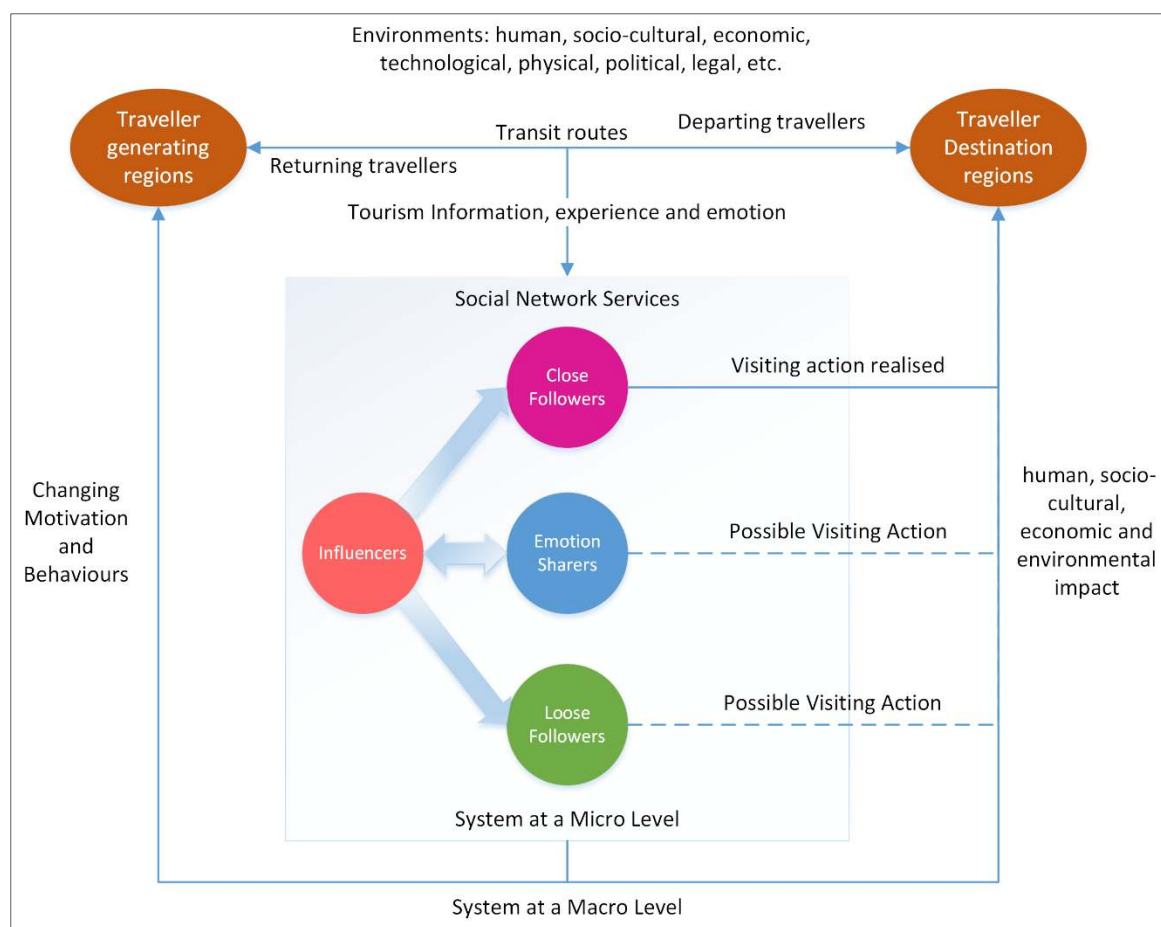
Environments: human, socio-cultural, economic, technological, physical, political, legal, etc.

Traveller generating regions

Transit routes

Departing travellers

Traveller Destination regions

Returning travellers

Tourism Information, experience and emotion

Social Network Services

Close Followers

Visiting action realised

Changing Motivation and Behaviours

Influencers

Emotion Sharers

Possible Visiting Action

human, socio-cultural, economic and environmental impact

Loose Followers

Possible Visiting Action

System at a Micro Level

System at a Macro Level